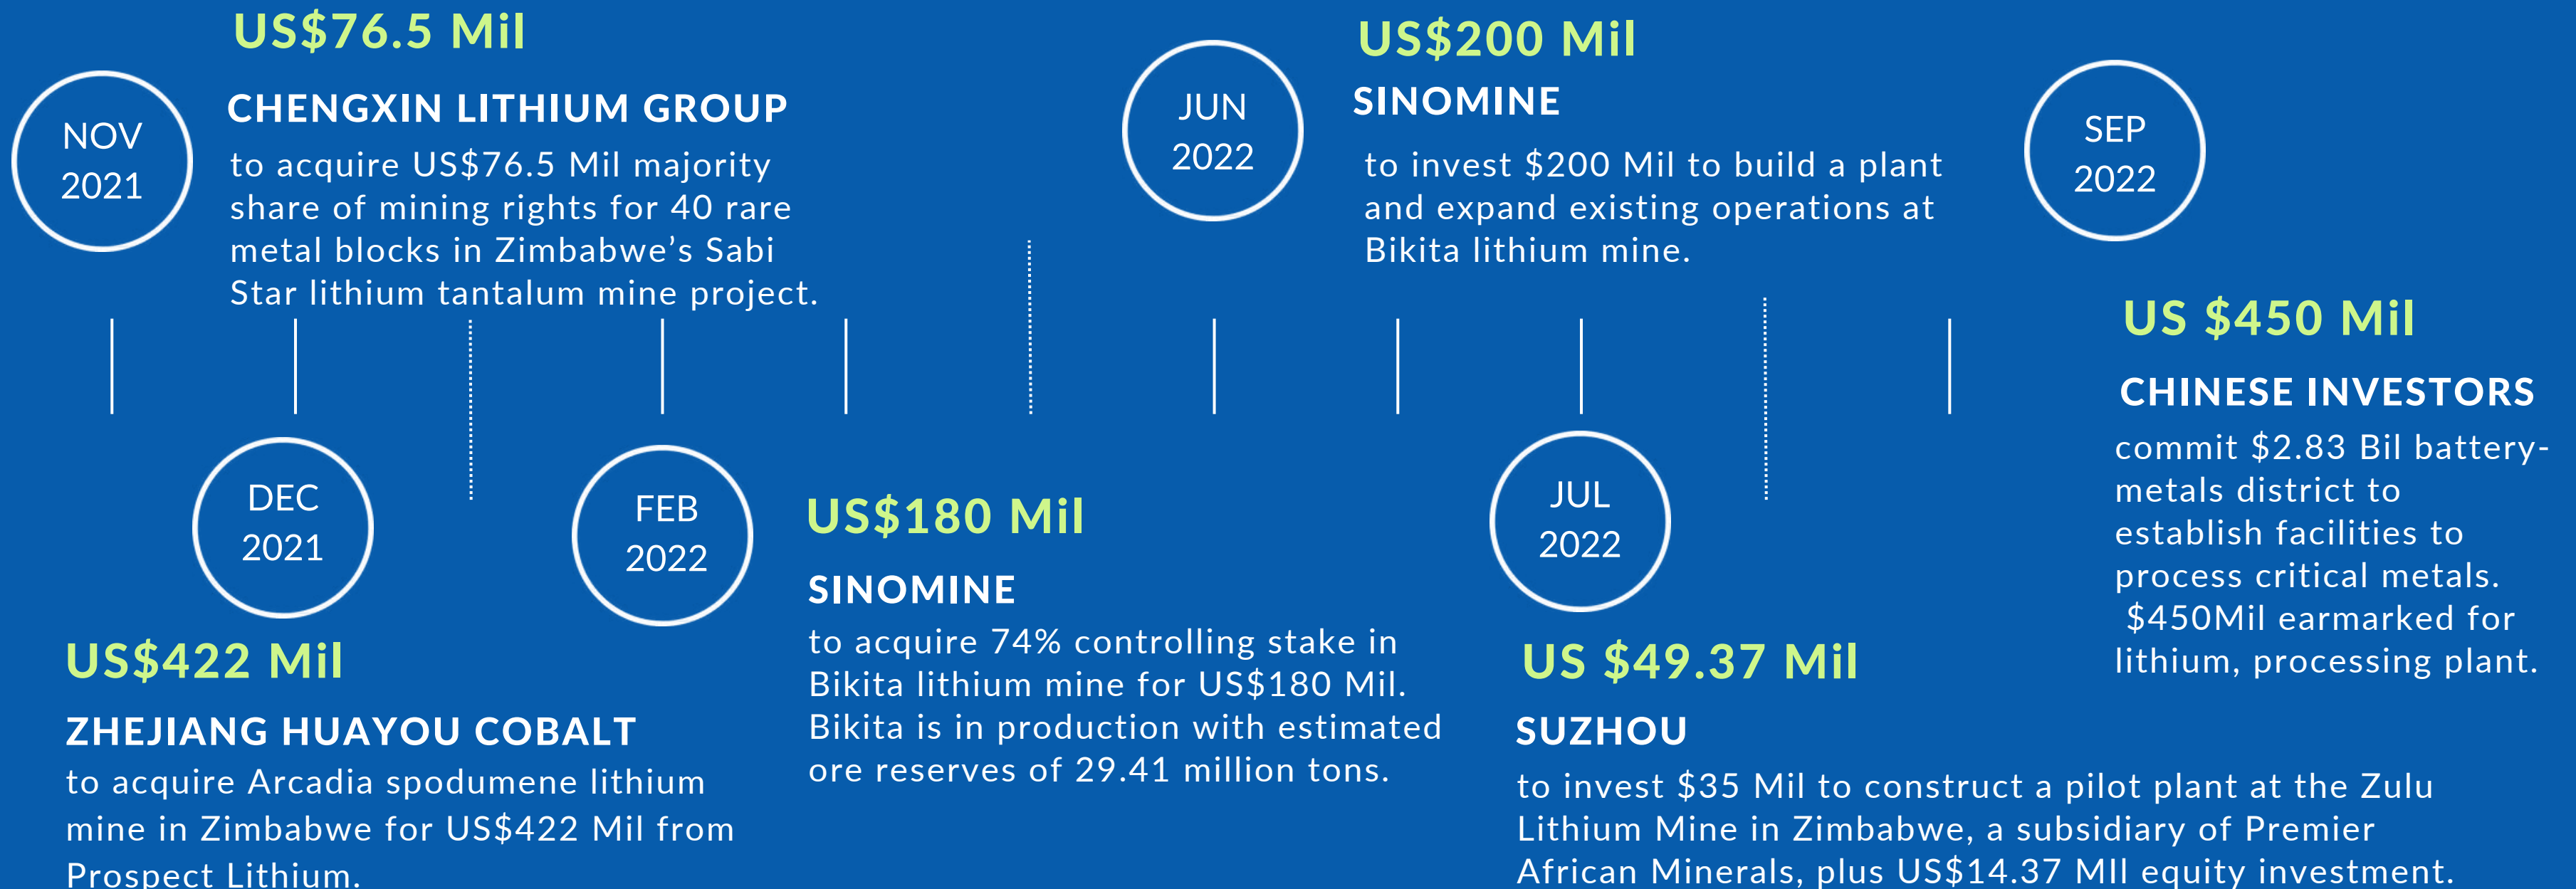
NOV 2021

US$76.5 Mil

CHENGXIN LITHIUM GROUP

to acquire US$76.5 Mil majority share of mining rights for 40 rare metal blocks in Zimbabwe's Sabi Star lithium tantalum mine project.

DEC 2021

US$422 Mil

ZHEJIANG HUAYOU COBALT

to acquire Arcadia spodumene lithium mine in Zimbabwe for US$422 Mil from Prospect Lithium.

FEB 2022

US$180 Mil

SINOMINE

to acquire 74% controlling stake in Bikita lithium mine for US$180 Mil. Bikita is in production with estimated ore reserves of 29.41 million tons.

JUN 2022

US$200 Mil

SINOMINE

to invest $200 Mil to build a plant and expand existing operations at Bikita lithium mine.

JUL 2022

US $49.37 Mil

SUZHOU

to invest $35 Mil to construct a pilot plant at the Zulu Lithium Mine in Zimbabwe, a subsidiary of Premier African Minerals, plus US$14.37 MIl equity investment.

SEP 2022

US $450 Mil

CHINESE INVESTORS

commit $2.83 Bil battery-metals district to establish facilities to process critical metals. $450Mil earmarked for lithium, processing plant.